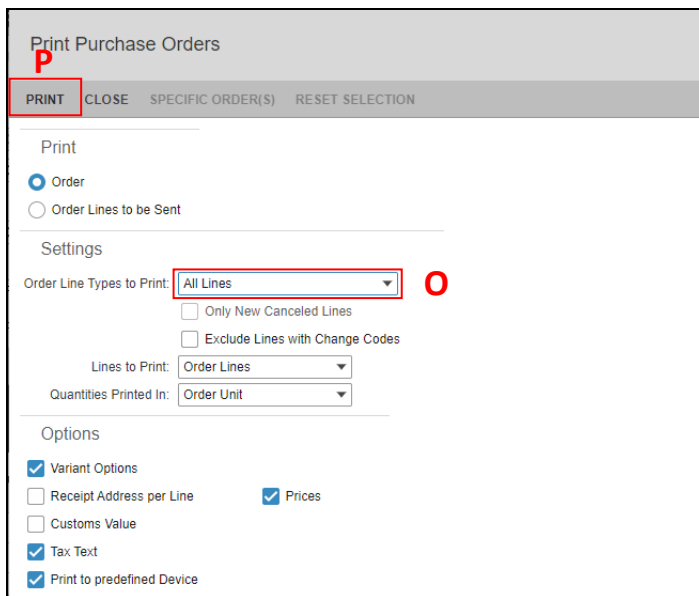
Print Purchase Orders

P

PRINT CLOSE SPECIFIC ORDER(S) RESET SELECTION

Print

Order

Order Lines to be Sent

Settings

Order Line Types to Print: All Lines

O

Only New Canceled Lines

Exclude Lines with Change Codes

Lines to Print: Order Lines

Quantities Printed In: Order Unit

Options

Variant Options

Receipt Address per Line

Prices

Customs Value

Tax Text

Print to predefined Device